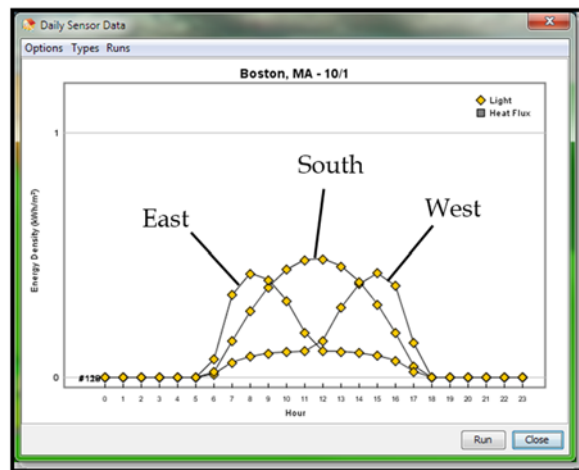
Daily Sensor Data

Options Types Runs

Boston, MA - 10/1

Light
Heat Flux

1

South

East

West

Energy Density (kWh/m²)

0

#129

0 1 2 3 4 5 6 7 8 9 10 11 12 13 14 15 16 17 18 19 20 21 22 23

Hour

Run Close